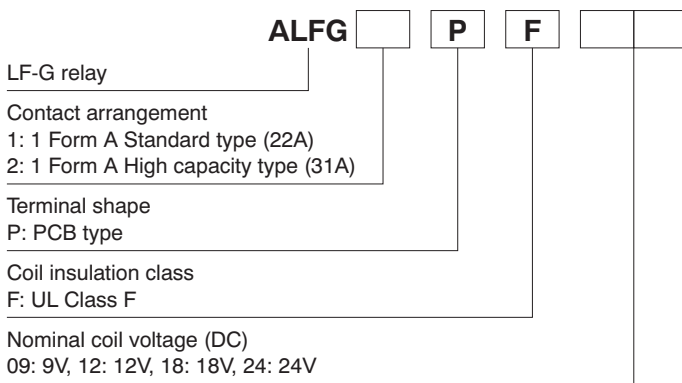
ALFG P F

LF-G relay

Contact arrangement
1: 1 Form A Standard type (22A)
2: 1 Form A High capacity type (31A)

Terminal shape
P: PCB type

Coil insulation class
F: UL Class F

Nominal coil voltage (DC)
09: 9V, 12: 12V, 18: 18V, 24: 24V